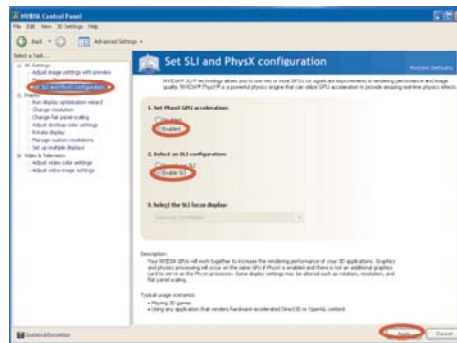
NVIDIA Control Panel

File Edit View 3D Settings Help

Back Advanced Settings

Select a Task...

3D Settings
Adjust image settings with preview
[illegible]
Set SLI and PhysX configuration
Display
Run display optimization wizard
Change resolution
Change flat panel scaling
Adjust desktop color settings
Rotate display
Manage custom resolutions
Set up multiple displays
Video & Television
Adjust video color settings
Adjust video image settings

Set SLI and PhysX configuration

Restore Defaults

NVIDIA® SLI® technology allows you to use two or more GPUs for significant improvements in rendering performance and image quality. NVIDIA® PhysX™ is a powerful physics engine that can utilize GPU acceleration to provide amazing real-time physics effects.

1. Set PhysX GPU acceleration:

Disabled
Enabled

2. Select an SLI configuration:

Disable SLI
Enable SLI

3. Select the SLI focus display:

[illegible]

Description:
Your NVIDIA GPUs will work together to increase the rendering performance of your 3D applications. Graphics and physics processing will occur on the same GPU if PhysX is enabled and there is not an additional graphics card to serve as the PhysX processor. Some display settings may be altered such as rotation, resolution, and flat panel scaling.

Typical usage scenarios:
• Playing 3D games
• Using any application that renders hardware-accelerated Direct3D or OpenGL content

System Information

Apply Cancel